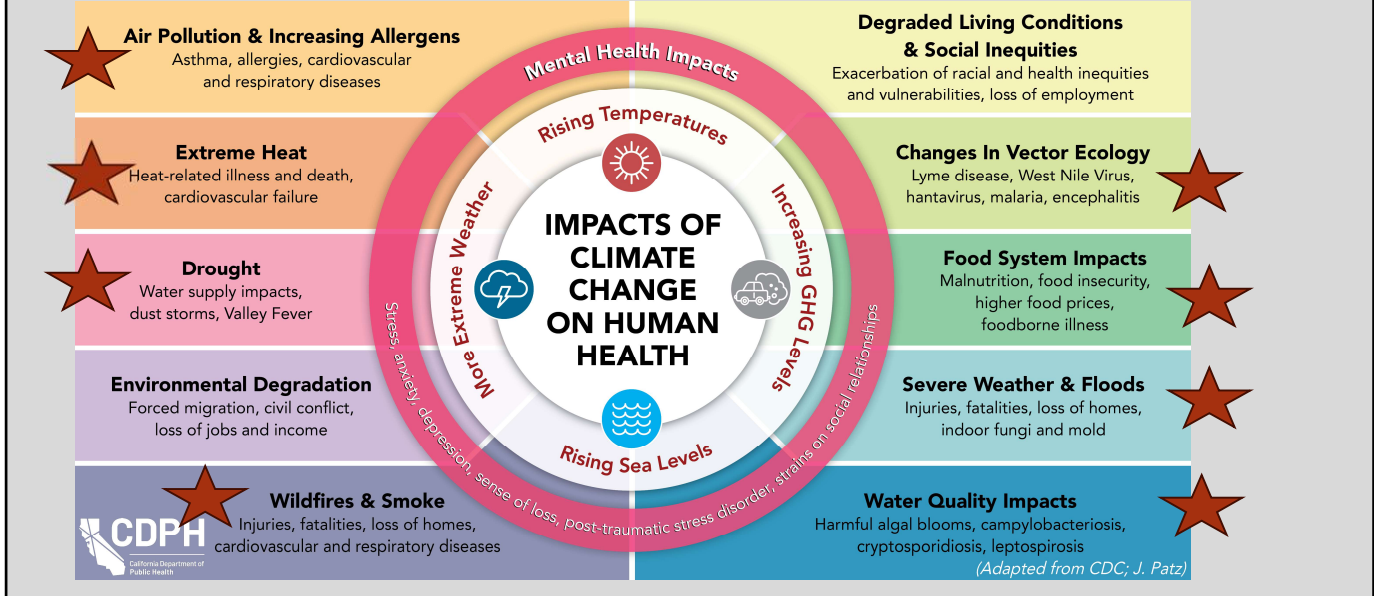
Air Pollution & Increasing Allergens
Asthma, allergies, cardiovascular and respiratory diseases

Extreme Heat
Heat-related illness and death, cardiovascular failure

Drought
Water supply impacts, dust storms, Valley Fever

Environmental Degradation
Forced migration, civil conflict, loss of jobs and income

Wildfires & Smoke
Injuries, fatalities, loss of homes, cardiovascular and respiratory diseases

CDPH
California Department of Public Health

Degraded Living Conditions & Social Inequities
Exacerbation of racial and health inequities and vulnerabilities, loss of employment

Changes In Vector Ecology
Lyme disease, West Nile Virus, hantavirus, malaria, encephalitis

Food System Impacts
Malnutrition, food insecurity, higher food prices, foodborne illness

Severe Weather & Floods
Injuries, fatalities, loss of homes, indoor fungi and mold

Water Quality Impacts
Harmful algal blooms, campylobacteriosis, cryptosporidiosis, leptospirosis

(Adapted from CDC; J. Patz)

Mental Health Impacts

Stress, anxiety, depression, sense of loss, post-traumatic stress disorder, strains on social relationships

Rising Temperatures

Increasing GHG Levels

Rising Sea Levels

More Extreme Weather

IMPACTS OF CLIMATE CHANGE ON HUMAN HEALTH